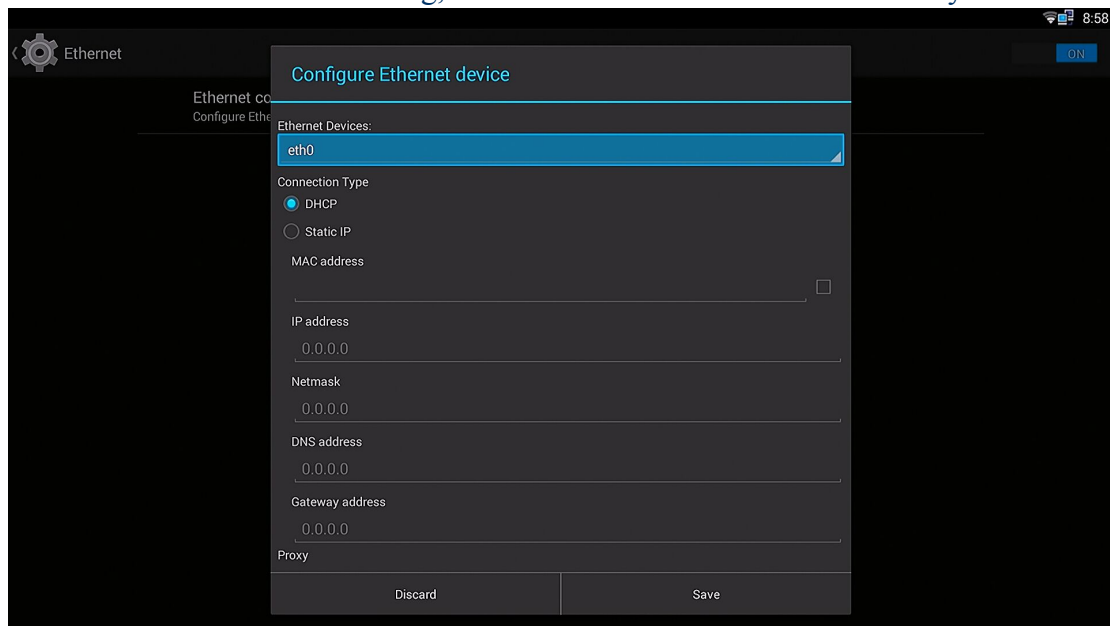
8:58

Ethernet

ON

Ethernet co
Configure Ethe

Configure Ethernet device

Ethernet Devices:
eth0

Connection Type
DHCP
Static IP

MAC address

IP address
0.0.0.0

Netmask
0.0.0.0

DNS address
0.0.0.0

Gateway address
0.0.0.0

Proxy

Discard
Save